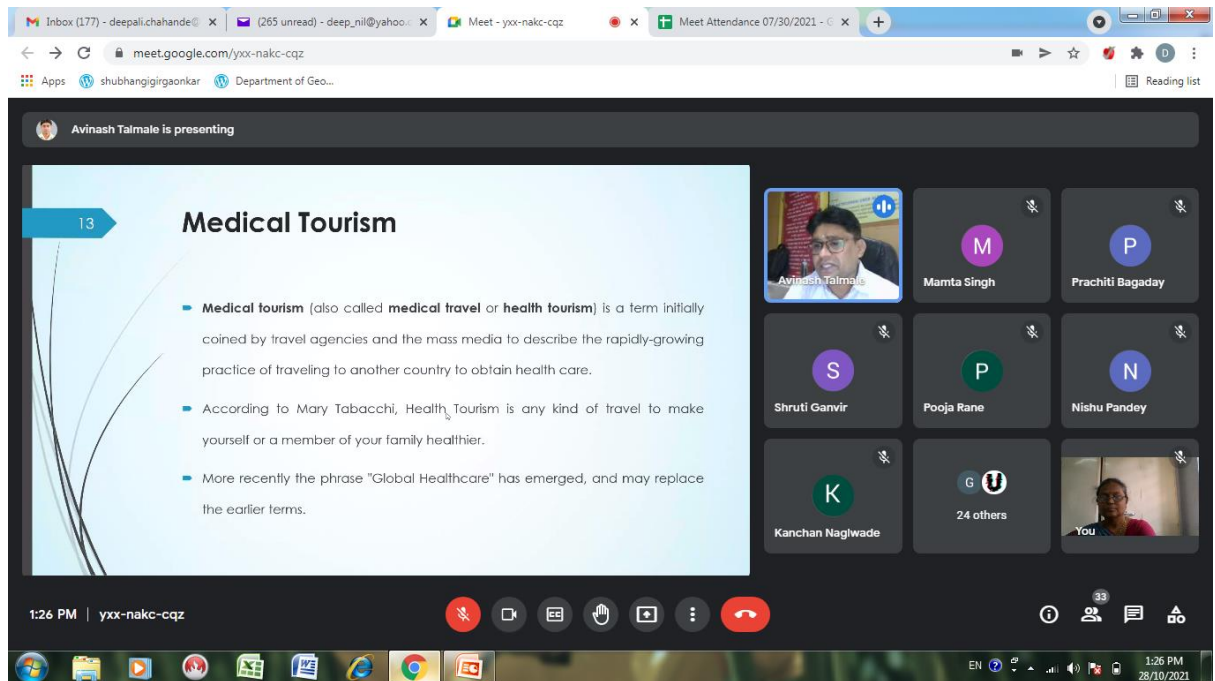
M Inbox (177) - deepali.chahande@ ×
(265 unread) - deep_nil@yahoo.c ×
Meet - yxx-nakc-cqz ×
Meet Attendance 07/30/2021 - G ×
+

meet.google.com/yxx-nakc-cqz

Apps
shubhangigirgaonkar
Department of Geo...
Reading list

Avinash Talmale is presenting

13

Medical Tourism

- **Medical tourism** (also called **medical travel** or **health tourism**) is a term initially coined by travel agencies and the mass media to describe the rapidly-growing practice of traveling to another country to obtain health care.

- According to Mary Tabacchi, Health Tourism is any kind of travel to make yourself or a member of your family healthier.

- More recently the phrase "Global Healthcare" has emerged, and may replace the earlier terms.

Avinash Talmale
M
Mamta Singh
P
Prachiti Bagaday
S
Shruti Ganvir
P
Pooja Rane
N
Nishu Pandey
K
Kanchan Naglwade
G
24 others
You

1:26 PM | yxx-nakc-cqz

33

EN
1:26 PM
28/10/2021